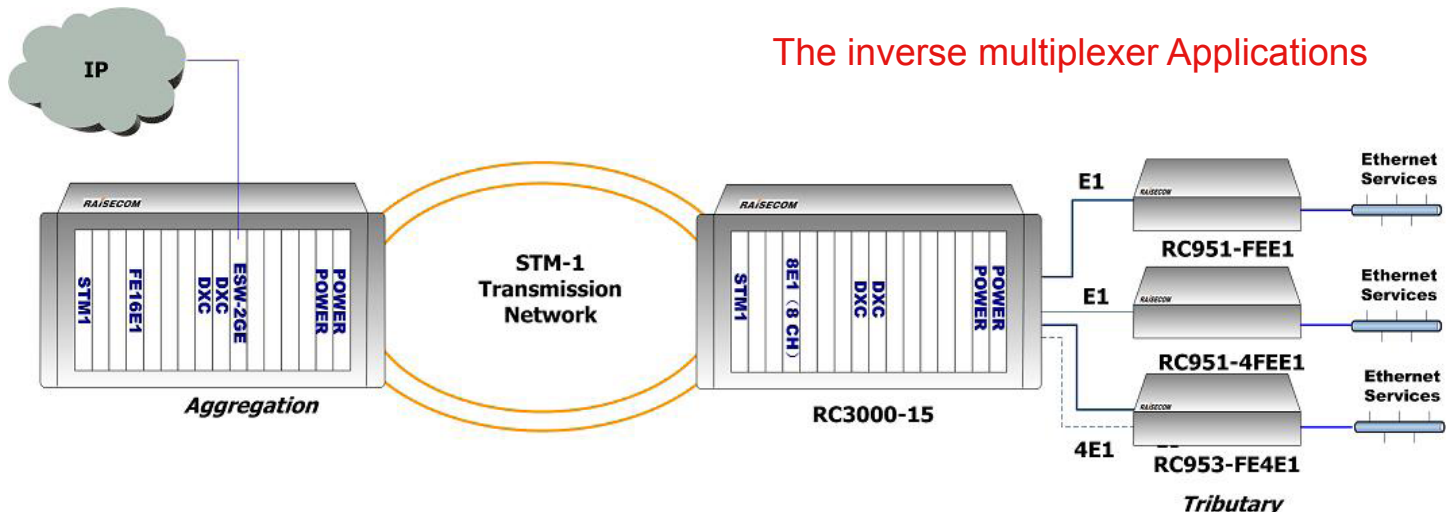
The inverse multiplexer Applications

IP

RAISECOM

STM1

FE16E1

DXC

DXC

ESW-2GE

POWER

POWER

Aggregation

STM-1 Transmission Network

RAISECOM

STM1

8E1（8 CH）

DXC

DXC

POWER

POWER

RC3000-15

E1

RAISECOM

RC951-FEE1

Ethernet Services

E1

RAISECOM

RC951-4FEE1

Ethernet Services

RAISECOM

4E1

RC953-FE4E1

Ethernet Services

Tributary